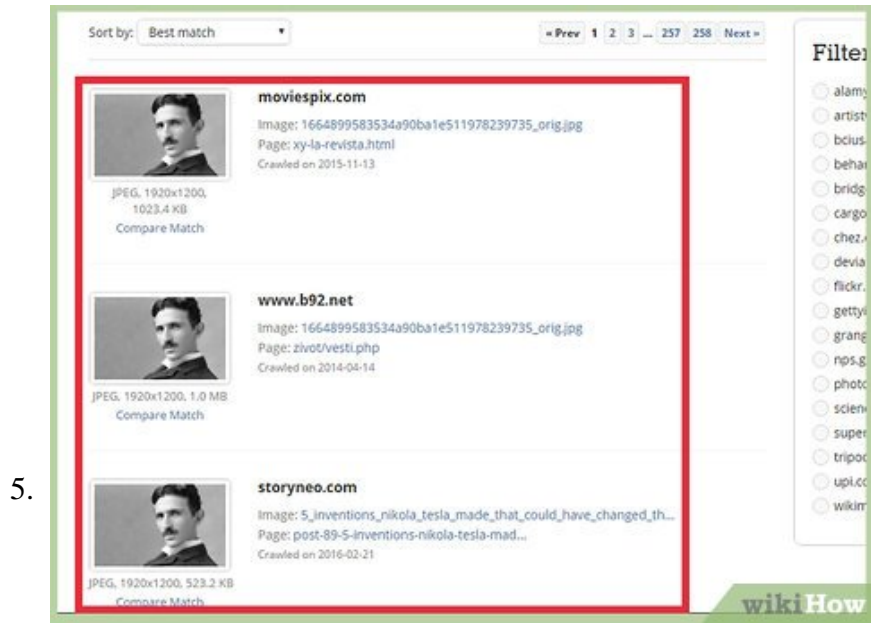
Sort by: Best match

« Prev 1 2 3 ... 257 258 Next »

Filter

alamy
artist
bcius
behar
bridg
cargo
chez.
devia
flickr.
getty
grang
nps.g
photo
scien
super
tripoc
upi.cc
wikim

moviespix.com
Image: 1664899583534a90ba1e511978239735_orig.jpg
Page: xy-la-revista.html
Crawled on 2015-11-13

JPEG, 1920x1200, 1023.4 KB
Compare Match

www.b92.net
Image: 1664899583534a90ba1e511978239735_orig.jpg
Page: zivot/vesti.php
Crawled on 2014-04-14

JPEG, 1920x1200, 1.0 MB
Compare Match

5.

storyneo.com
Image: 5_inventions_nikola_tesla_made_that_could_have_changed_th...
Page: post-89-5-inventions-nikola-tesla-mad...
Crawled on 2016-02-21

JPEG, 1920x1200, 523.2 KB
Compare Match

wikiHow